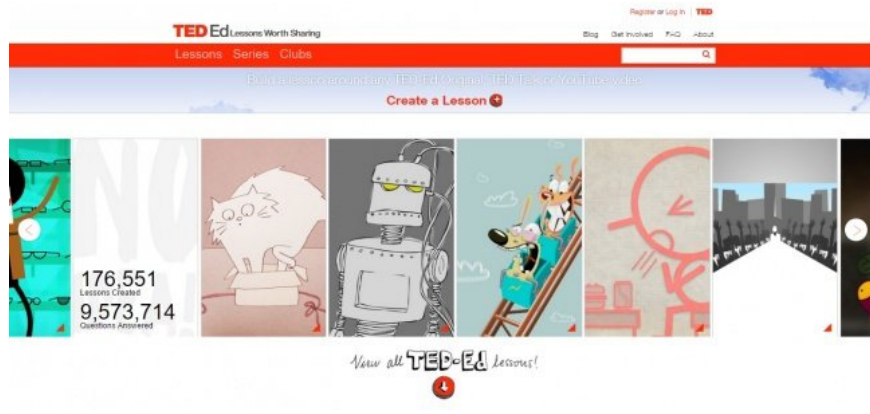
Register or Log In | TED

TED Ed Lessons Worth Sharing

Blog Get Involved FAQ About

Lessons Series Clubs

Build a lesson around any TED-Ed Original, TED Talk or YouTube video

Create a Lesson

176,551
Lessons Created

9,573,714
Questions Answered

View all TED-Ed lessons!